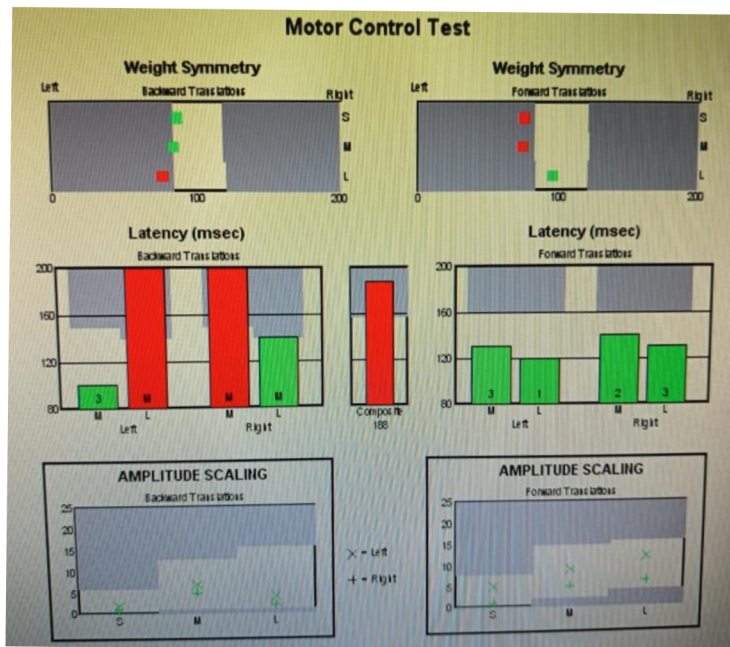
Motor Control Test

Weight Symmetry

Left

Backward Translations

Right

S

M

L

0

100

200

Weight Symmetry

Left

Forward Translations

Right

S

M

L

0

100

200

Latency (msec)

Backward Translations

200

160

120

80

3

M

M

M

M

L

M

L

Left

Right

Composite

188

Latency (msec)

Forward Translations

200

160

120

80

3

1

2

3

M

L

M

L

Left

Right

AMPLITUDE SCALING

Backward Translations

25

20

15

10

5

0

S

M

L

× = Left

+ = Right

AMPLITUDE SCALING

Forward Translations

25

20

15

10

5

0

S

M

L